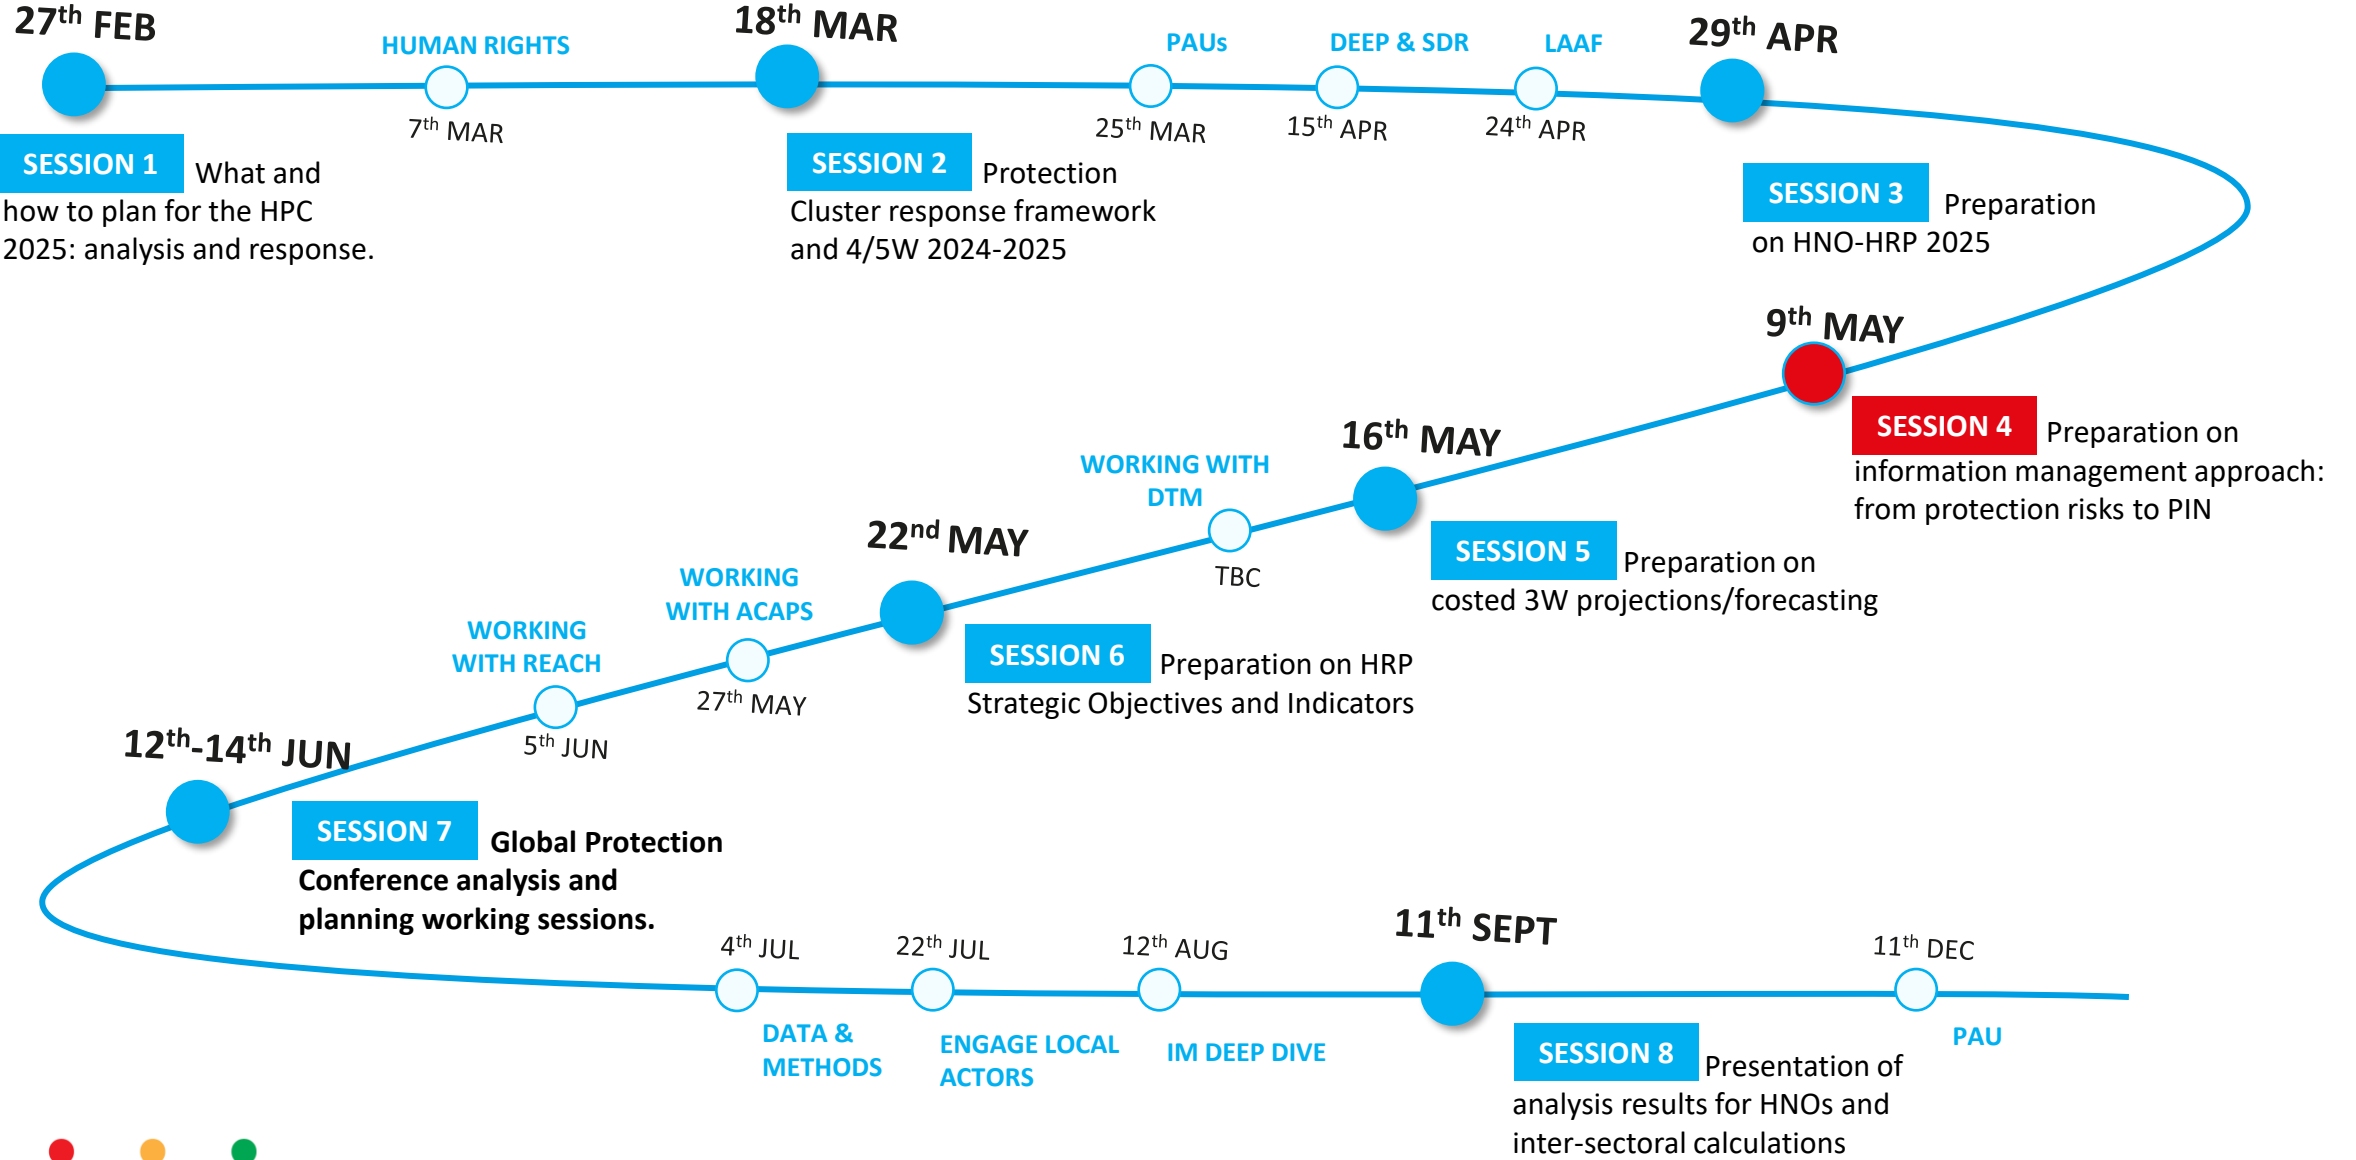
27$^{th}$ FEB

HUMAN RIGHTS

7$^{th}$ MAR

18$^{th}$ MAR

PAUs

25$^{th}$ MAR

DEEP & SDR

15$^{th}$ APR

LAAF

24$^{th}$ APR

29$^{th}$ APR

SESSION 1 What and how to plan for the HPC 2025: analysis and response.

SESSION 2 Protection Cluster response framework and 4/5W 2024-2025

SESSION 3 Preparation on HNO-HRP 2025

9$^{th}$ MAY

SESSION 4 Preparation on information management approach: from protection risks to PIN

16$^{th}$ MAY

WORKING WITH DTM

TBC

SESSION 5 Preparation on costed 3W projections/forecasting

22$^{nd}$ MAY

WORKING WITH ACAPS

27$^{th}$ MAY

SESSION 6 Preparation on HRP Strategic Objectives and Indicators

WORKING WITH REACH

5$^{th}$ JUN

12$^{th}$-14$^{th}$ JUN

SESSION 7 Global Protection Conference analysis and planning working sessions.

4$^{th}$ JUL

DATA & METHODS

22$^{th}$ JUL

ENGAGE LOCAL ACTORS

12$^{th}$ AUG

IM DEEP DIVE

11$^{th}$ SEPT

SESSION 8 Presentation of analysis results for HNOs and inter-sectoral calculations

11$^{th}$ DEC

PAU